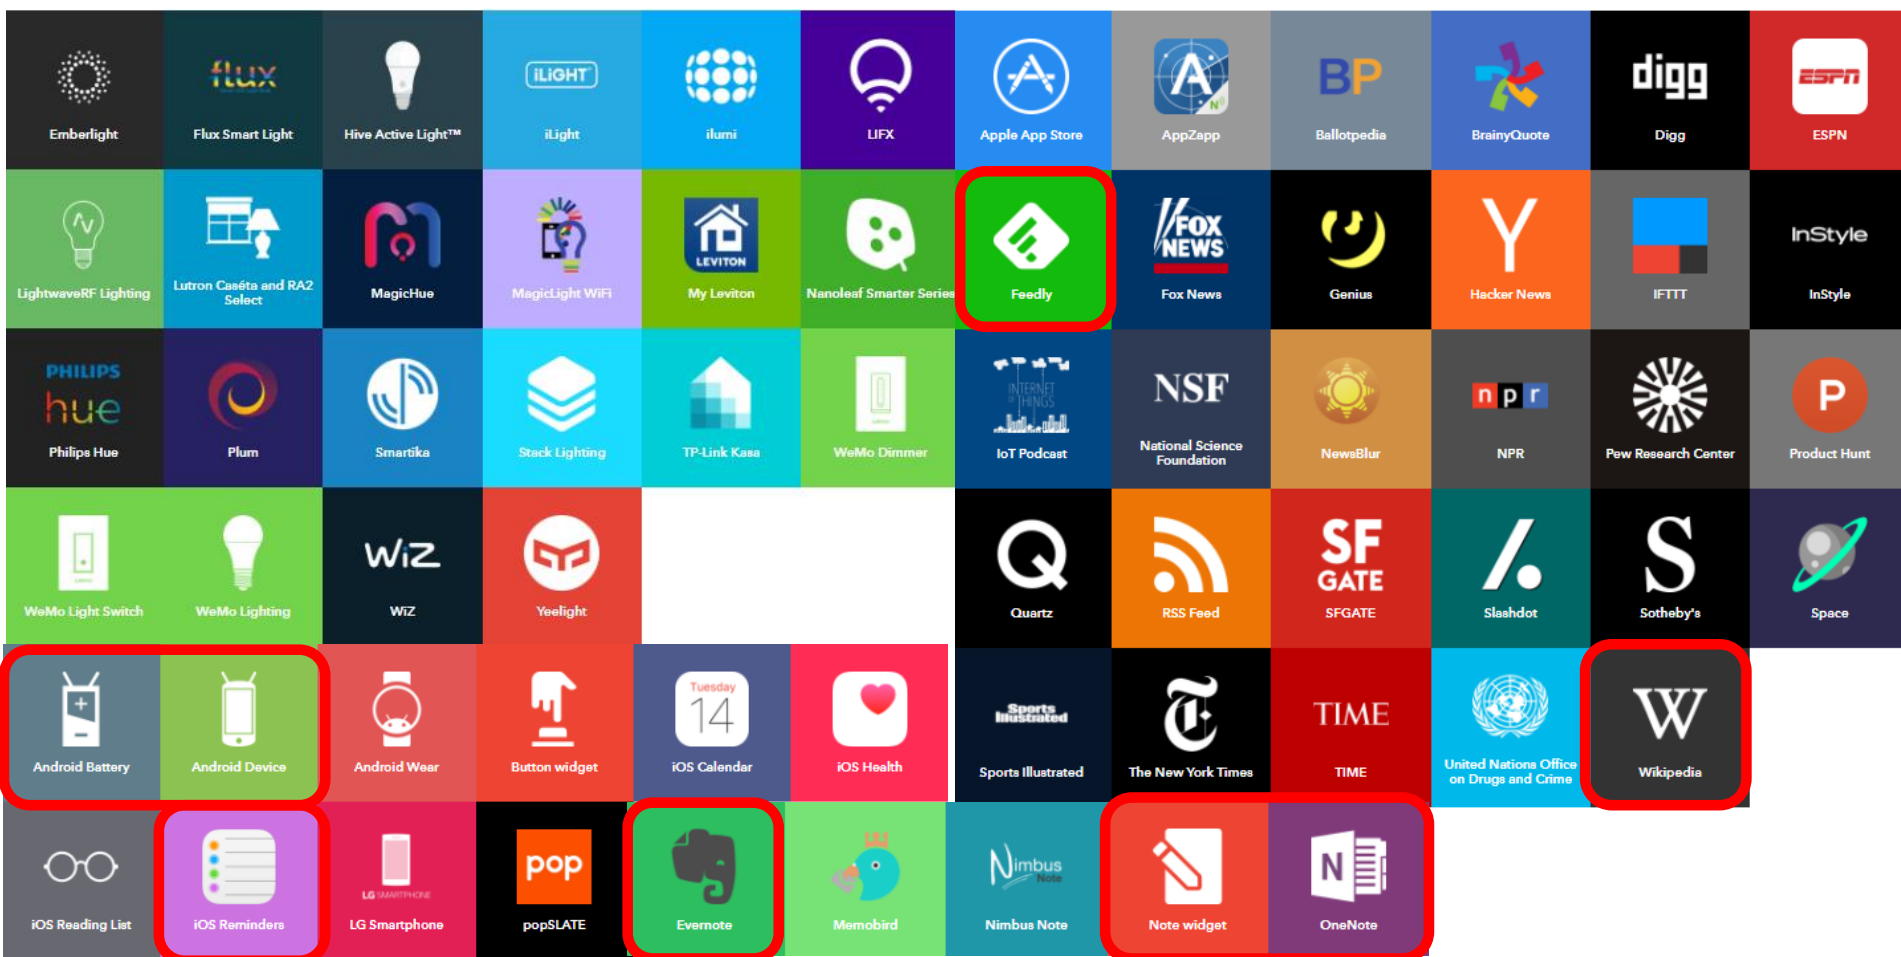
Emberlight
flux
Flux Smart Light
Hive Active Light™
iLIGHT
iLight
ilumi
LIFX
Apple App Store
AppZapp
BP
Ballotpedia
BrainyQuote
digg
Digg
ESPN
ESPN

LightwaveRF Lighting
Lutron Caséta and RA2 Select
MagicHue
MagicLight WiFi
LEVITON
My Leviton
Nanoleaf Smarter Series
Feedly
FOX NEWS
Fox News
Genius
Hacker News
IFTTT
InStyle
InStyle

PHILIPS hue
Philips Hue
Plum
Smartika
Stack Lighting
TP-Link Kasa
WeMo Dimmer
INTERNET OF THINGS
IoT Podcast
NSF
National Science Foundation
NewsBlur
npr
NPR
Pew Research Center
P
Product Hunt

WeMo Light Switch
WeMo Lighting
WiZ
WiZ
Yeelight
Quartz
RSS Feed
SF GATE
SFGATE
Slashdot
Sotheby's
Space

Android Battery
Android Device
Android Wear
Button widget
Tuesday 14
iOS Calendar
iOS Health
Sports Illustrated
Sports Illustrated
The New York Times
TIME
TIME
United Nations Office on Drugs and Crime
W
Wikipedia

iOS Reading List
iOS Reminders
LG SMARTPHONE
LG Smartphone
pop
popSLATE
Evernote
Memobird
Nimbus Note
Nimbus Note
Note widget
N
OneNote